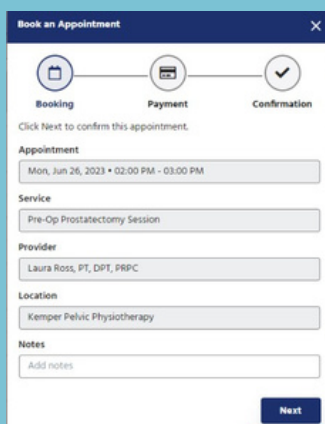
Book an Appointment

×

Booking

Payment

Confirmation

Click Next to confirm this appointment.

Appointment

Mon, Jun 26, 2023 • 02:00 PM - 03:00 PM

Service

Pre-Op Prostatectomy Session

Provider

Laura Ross, PT, DPT, PRPC

Location

Kemper Pelvic Physiotherapy

Notes

Add notes

Next